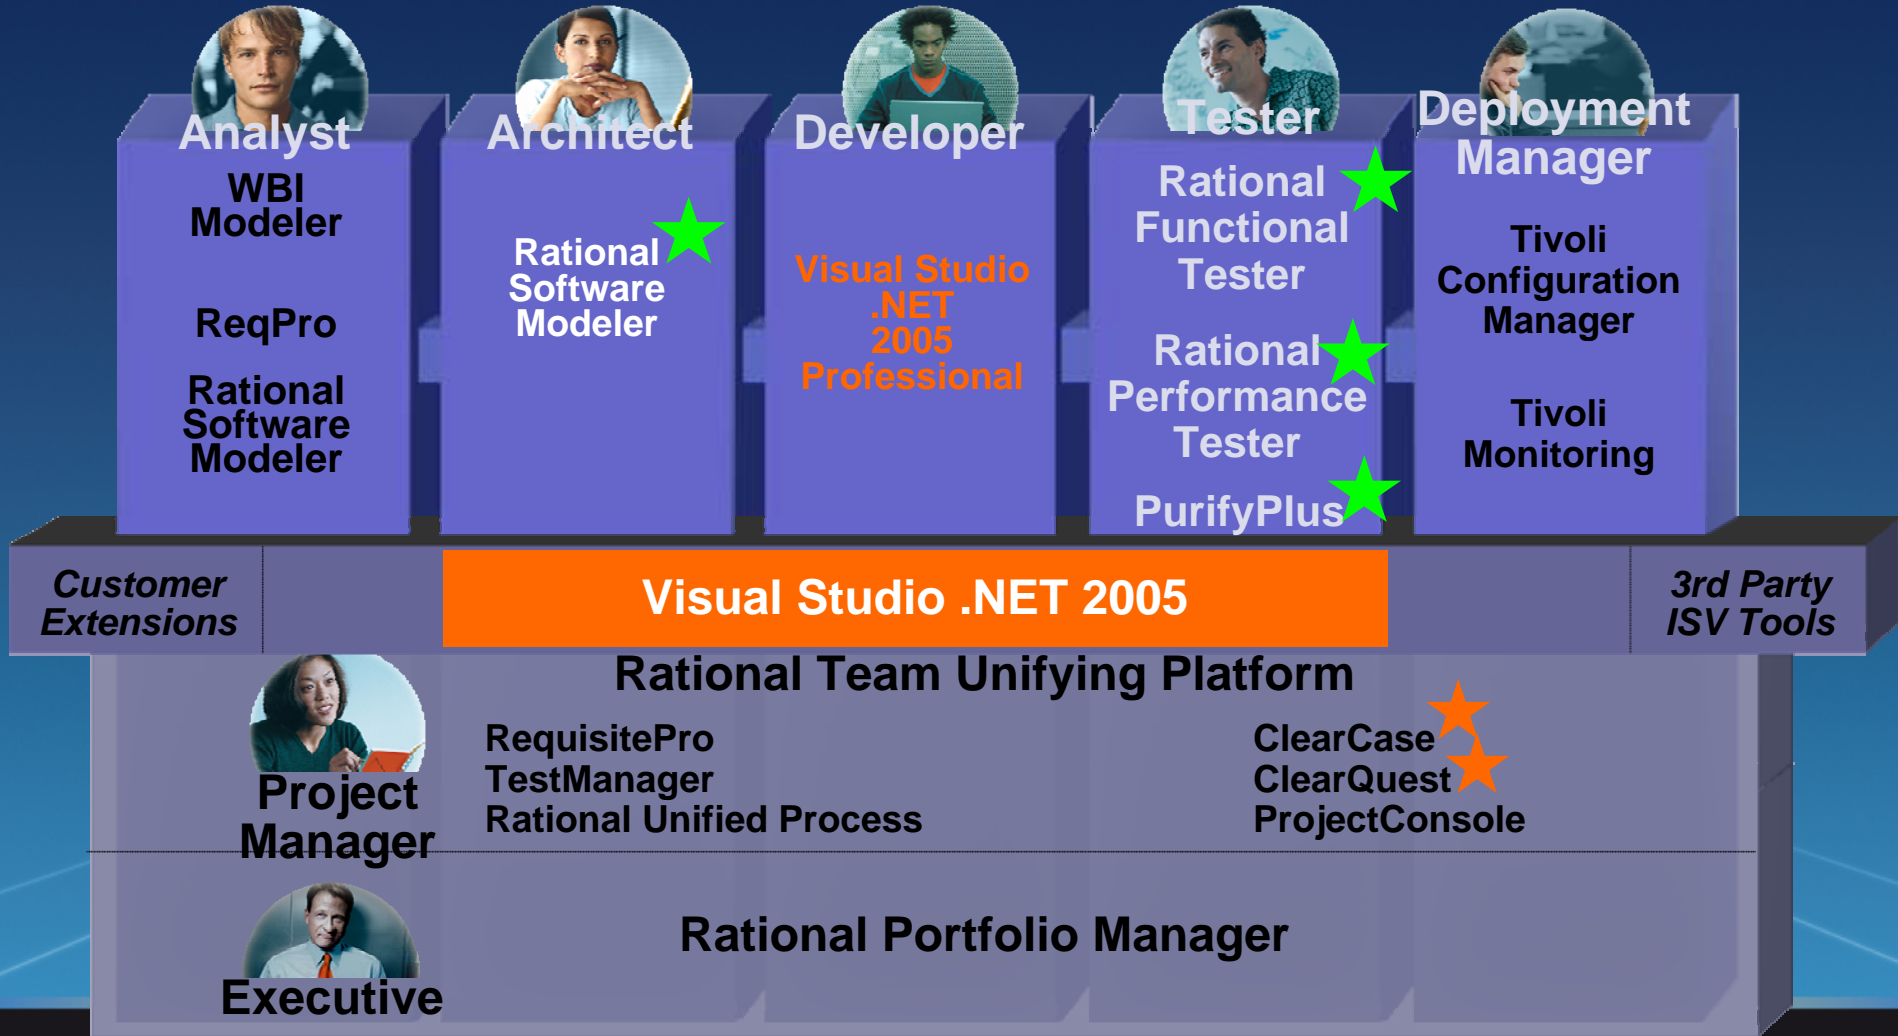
Analyst

WBI Modeler

ReqPro

Rational Software Modeler

Architect

Rational Software Modeler

Developer

Visual Studio .NET 2005 Professional

Tester

Rational Functional Tester

Rational Performance Tester

PurifyPlus

Deployment Manager

Tivoli Configuration Manager

Tivoli Monitoring

Customer Extensions

Visual Studio .NET 2005

3rd Party ISV Tools

Rational Team Unifying Platform

Project Manager

RequisitePro
TestManager
Rational Unified Process

ClearCase
ClearQuest
ProjectConsole

Executive

Rational Portfolio Manager